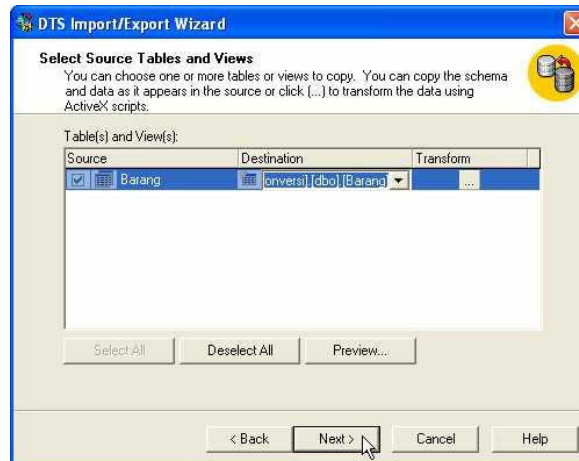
DTS Import/Export Wizard

Select Source Tables and Views

You can choose one or more tables or views to copy. You can copy the schema and data as it appears in the source or click (...) to transform the data using ActiveX scripts.

Table(s) and View(s):

| Source | Destination | Transform |
|---|---|---|
| Barang | onversi].[dbo].[Barang] | ... |

Select All

Deselect All

Preview...

< Back

Next >

Cancel

Help